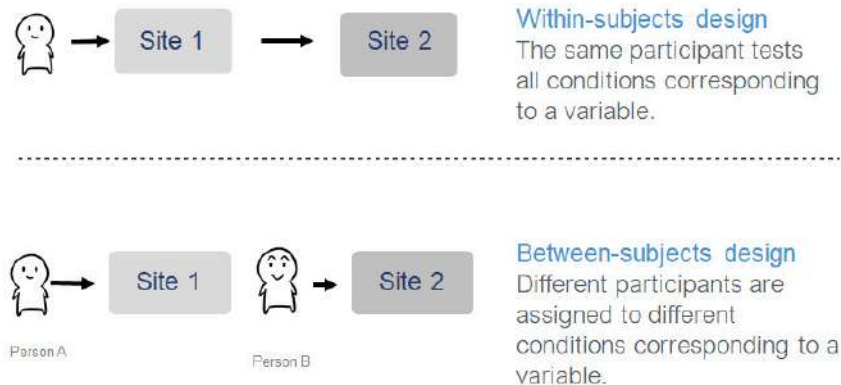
Site 1

Site 2

Within-subjects design
The same participant tests all conditions corresponding to a variable.

Site 1

Site 2

Person A

Person B

Between-subjects design
Different participants are assigned to different conditions corresponding to a variable.